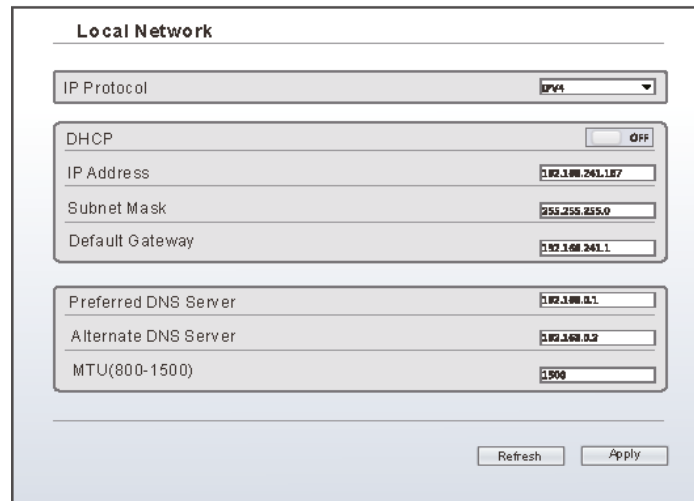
Local Network

IP Protocol
IPV4

DHCP
OFF

IP Address
192.168.241.187

Subnet Mask
255.255.255.0

Default Gateway
192.168.241.1

Preferred DNS Server
192.168.0.1

Alternate DNS Server
192.168.0.2

MTU(800-1500)
1500

Refresh
Apply